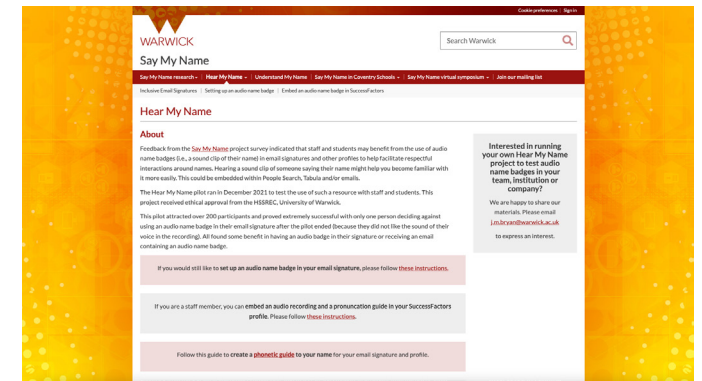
Cookie preferences | Sign in

WARWICK

Search Warwick

Say My Name

Say My Name research | Hear My Name | Understand My Name | Say My Name in Coventry Schools | Say My Name virtual symposium | Join our mailing list

Inclusive Email Signatures | Setting up an audio name badge | Embed an audio name badge in SuccessFactors

Hear My Name

About

Feedback from the Say My Name project survey indicated that staff and students may benefit from the use of audio name badges (i.e., a sound clip of their name) in email signatures and other profiles to help facilitate respectful interactions around names. Hearing a sound clip of someone saying their name might help you become familiar with it more easily. This could be embedded within People Search, Tabula and/or emails.

The Hear My Name pilot ran in December 2021 to test the use of such a resource with staff and students. This project received ethical approval from the HSSREC, University of Warwick.

This pilot attracted over 200 participants and proved extremely successful with only one person deciding against using an audio name badge in their email signature after the pilot ended (because they did not like the sound of their voice in the recording). All found some benefit in having an audio badge in their signature or receiving an email containing an audio name badge.

Interested in running your own Hear My Name project to test audio name badges in your team, institution or company?

We are happy to share our materials. Please email j.m.bryan@warwick.ac.uk to express an interest.

If you would still like to set up an audio name badge in your email signature, please follow these instructions.

If you are a staff member, you can embed an audio recording and a pronunciation guide in your SuccessFactors profile. Please follow these instructions.

Follow this guide to create a phonetic guide to your name for your email signature and profile.